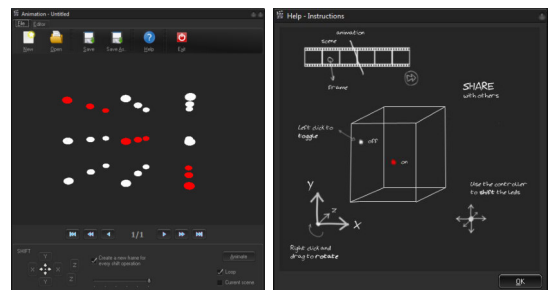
Animation - Untitled

File Edit

New Open Save Save As Help Exit

1/1

SHIFT

Y

X X

Y

Z

Z

Create a new frame for every shift operation

Animate

Loop

Current scene

Help - Instructions

animation

scene

frame

SHARE with others

Left click to toggle

off

on

Y

Z

X

Right click and drag to rotate

Use the controller to shift the leds

OK